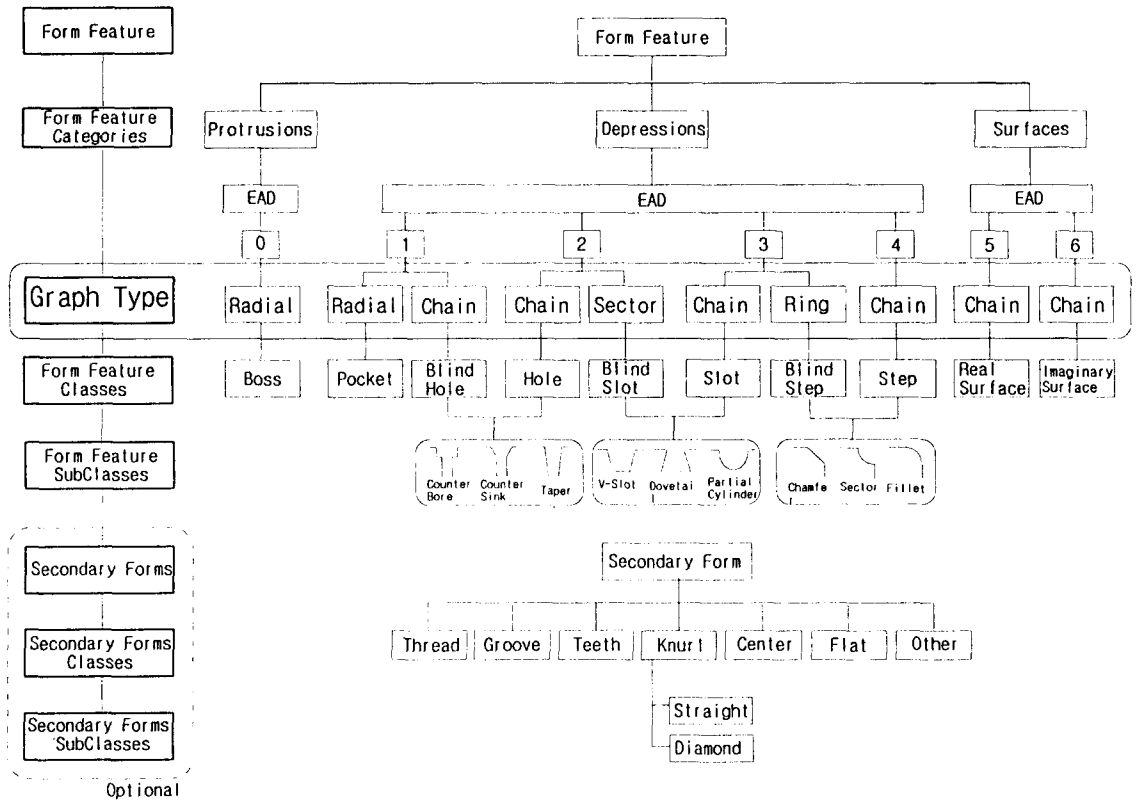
Form Feature

Form Feature Categories

Graph Type

Form Feature Classes

Form Feature SubClasses

Secondary Forms

Secondary Forms Classes

Secondary Forms SubClasses

Optional

Form Feature

Protrusions

Depressions

Surfaces

EAD

EAD

EAD

0

1

2

3

4

5

6

Radial

Radial

Chain

Chain

Sector

Chain

Ring

Chain

Chain

Chain

Boss

Pocket

Blind Hole

Hole

Blind Slot

Slot

Blind Step

Step

Real Surface

Imaginary Surface

Counter Bore

Counter Sink

Taper

V-Slot

Dovetail

Partial Cylinder

Chamfe

Sector

Fillet

Secondary Form

Thread

Groove

Teeth

Knurl

Center

Flat

Other

Straight

Diamond